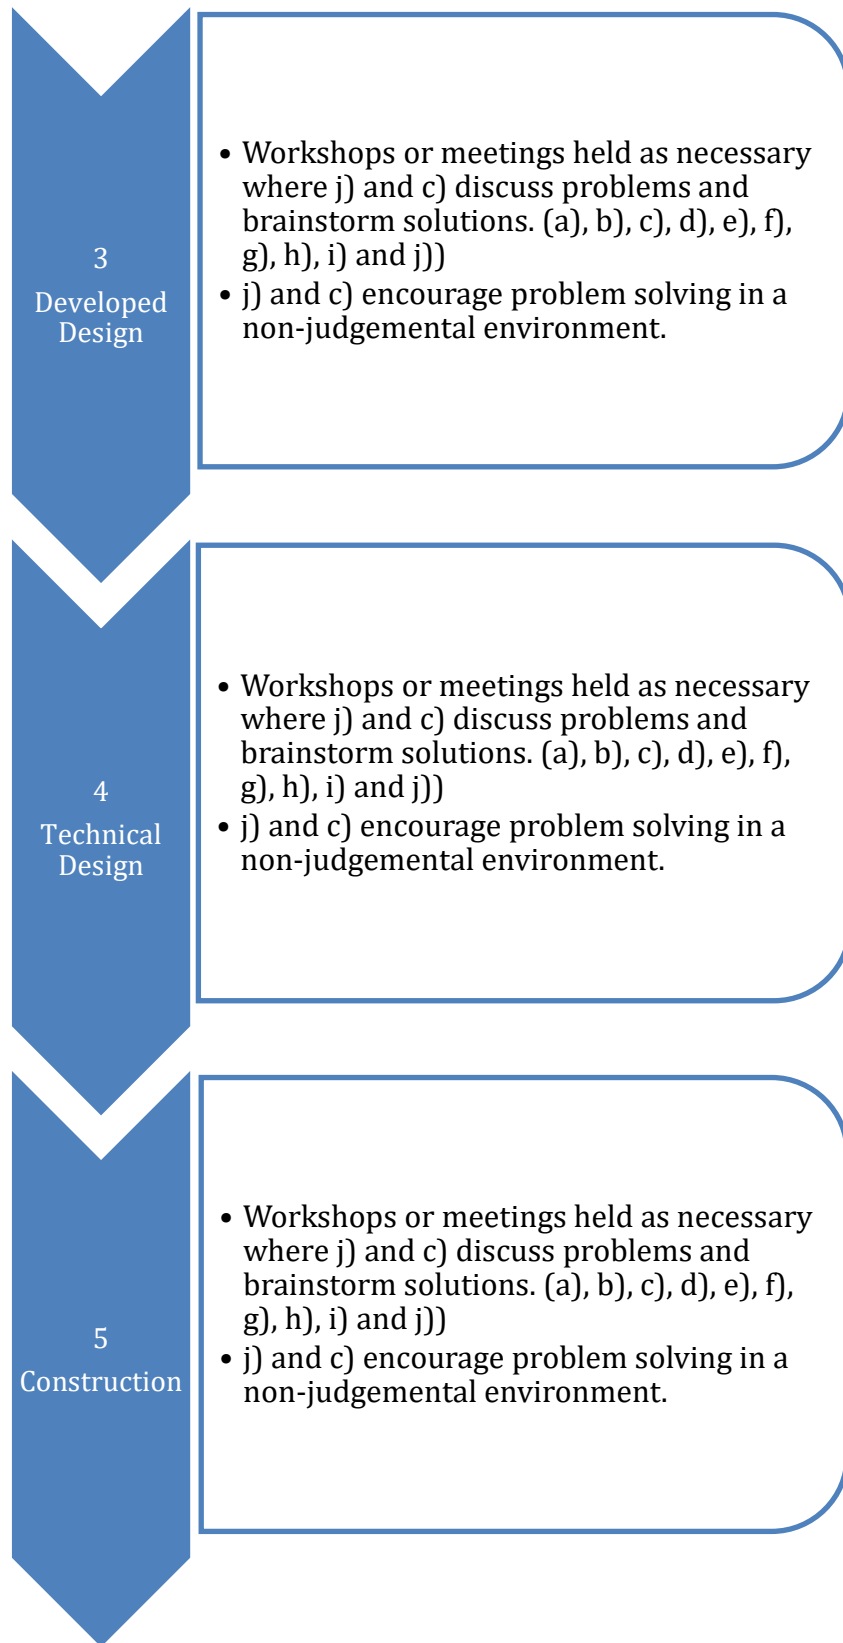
3
Developed Design

• Workshops or meetings held as necessary where j) and c) discuss problems and brainstorm solutions. (a), b), c), d), e), f), g), h), i) and j))
• j) and c) encourage problem solving in a non-judgemental environment.

4
Technical Design

• Workshops or meetings held as necessary where j) and c) discuss problems and brainstorm solutions. (a), b), c), d), e), f), g), h), i) and j))
• j) and c) encourage problem solving in a non-judgemental environment.

5
Construction

• Workshops or meetings held as necessary where j) and c) discuss problems and brainstorm solutions. (a), b), c), d), e), f), g), h), i) and j))
• j) and c) encourage problem solving in a non-judgemental environment.